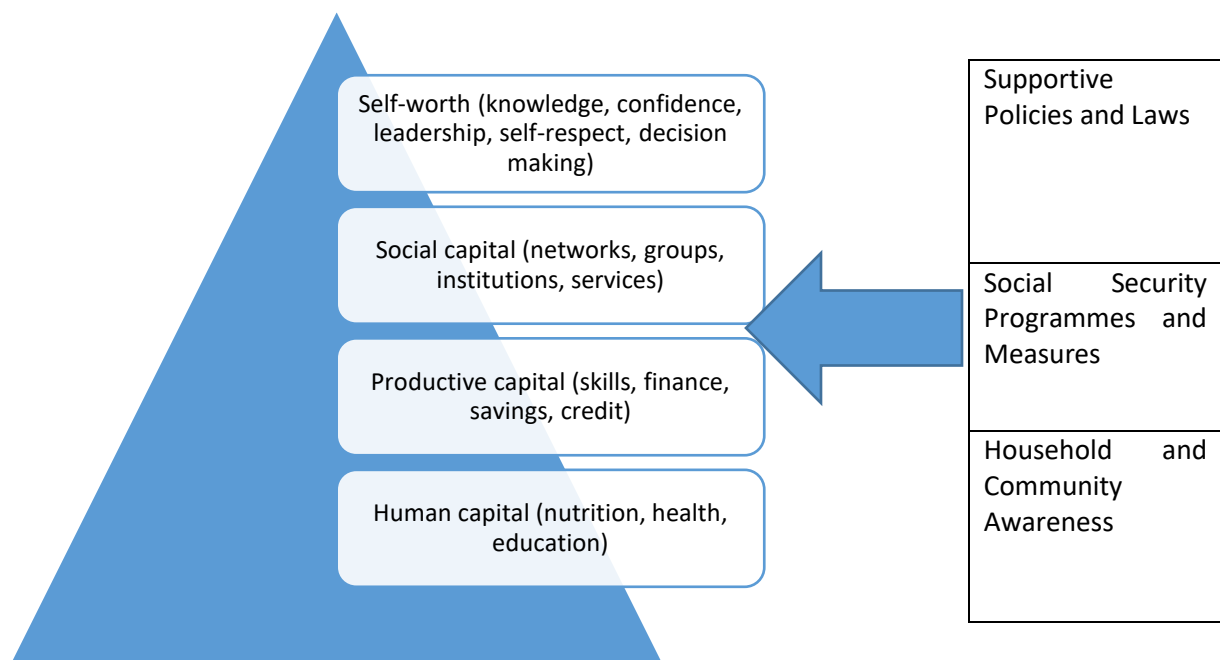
Self-worth (knowledge, confidence, leadership, self-respect, decision making)

Social capital (networks, groups, institutions, services)

Productive capital (skills, finance, savings, credit)

Human capital (nutrition, health, education)

| Supportive Policies and Laws |
|---|
| Social Security Programmes and Measures |
| Household and Community Awareness |